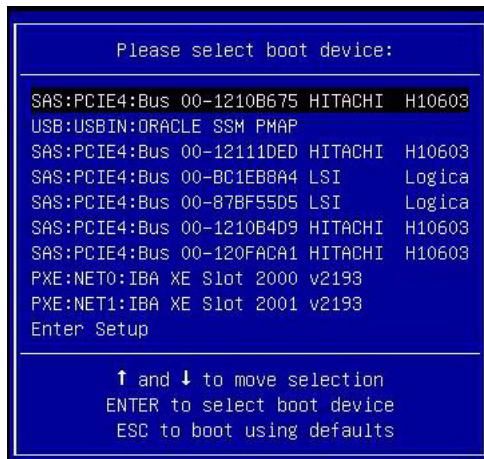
Please select boot device:

SAS:PCIE4:Bus 00-1210B675 HITACHI H10603
USB:USBIN:ORACLE SSM PMAP
SAS:PCIE4:Bus 00-12111DED HITACHI H10603
SAS:PCIE4:Bus 00-BC1EB8A4 LSI Logica
SAS:PCIE4:Bus 00-87BF55D5 LSI Logica
SAS:PCIE4:Bus 00-1210B4D9 HITACHI H10603
SAS:PCIE4:Bus 00-120FACA1 HITACHI H10603
PXE:NET0:IBA XE Slot 2000 v2193
PXE:NET1:IBA XE Slot 2001 v2193
Enter Setup

↑ and ↓ to move selection
ENTER to select boot device
ESC to boot using defaults